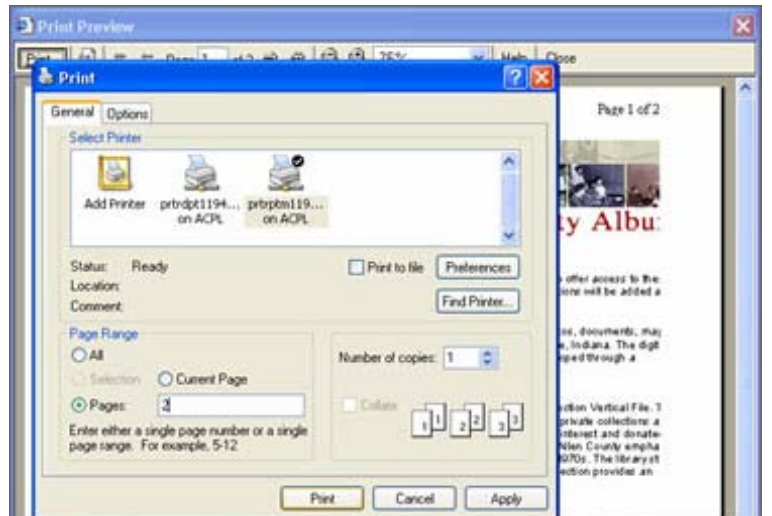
Print Preview

Print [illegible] Page 1 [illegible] 75% Help Close

Print

General Options

Select Printer

Add Printer prtrdpt1194... on ACPL prtrpbm119... on ACPL

Status: Ready
Location:
Comment:

Print to file Preferences

Find Printer...

Page Range

All

Selection Current Page

Pages: 2

Enter either a single page number or a single page range. For example, 5-12

Number of copies: 1

Collate

1 1 2 2 3 3

Print Cancel Apply

Page 1 of 2

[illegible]ty Albu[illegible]

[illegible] offer access to the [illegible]ions will be added a

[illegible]os, documents, ma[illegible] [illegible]e, Indiana. The digi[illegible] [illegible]ped through a

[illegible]ction Vertical File. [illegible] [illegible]private collections a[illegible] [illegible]nterest and donate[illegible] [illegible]llen County empha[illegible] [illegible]970s. The library s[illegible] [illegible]ection provides an